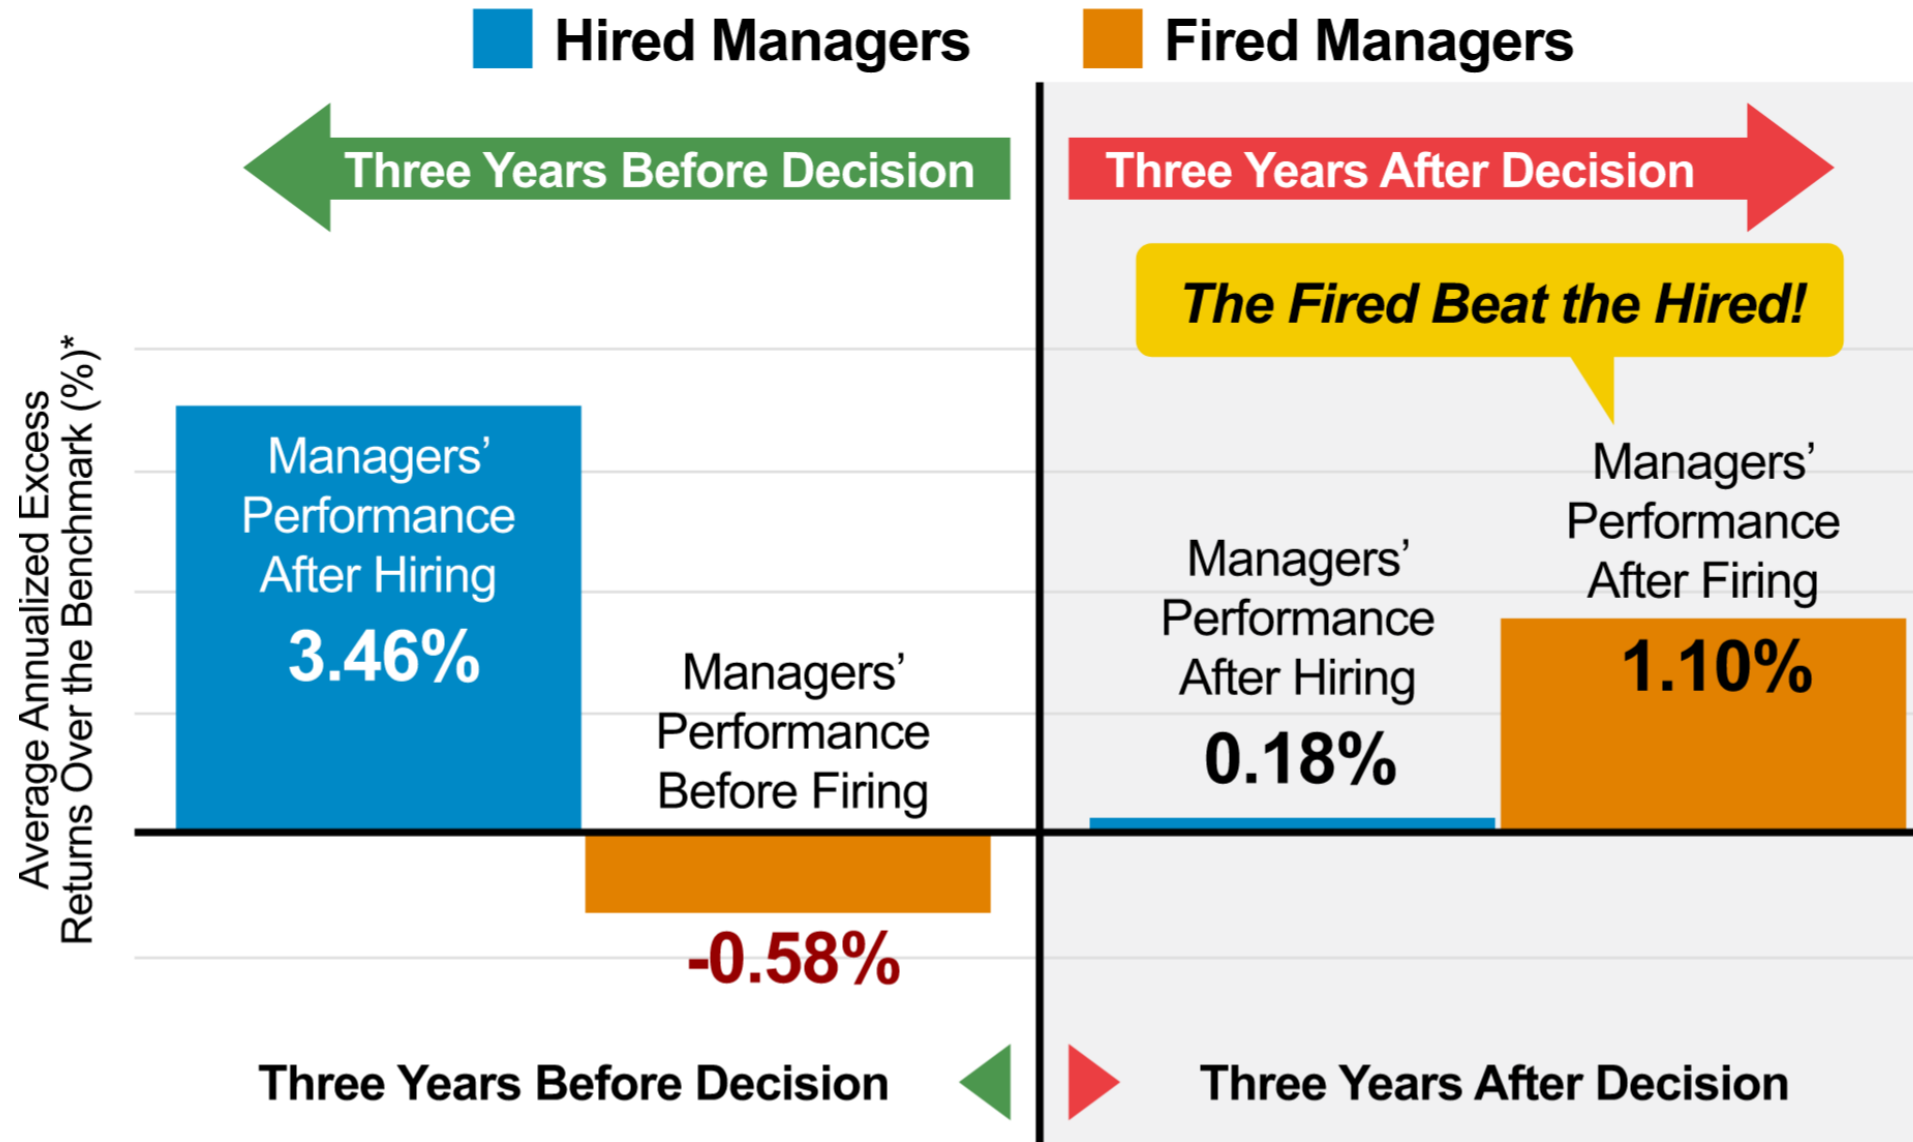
Hired Managers Fired Managers

Three Years Before Decision

Three Years After Decision

The Fired Beat the Hired!

Average Annualized Excess Returns Over the Benchmark (%)*

Managers' Performance After Hiring 3.46%

Managers' Performance Before Firing -0.58%

Managers' Performance After Hiring 0.18%

Managers' Performance After Firing 1.10%

Three Years Before Decision

Three Years After Decision